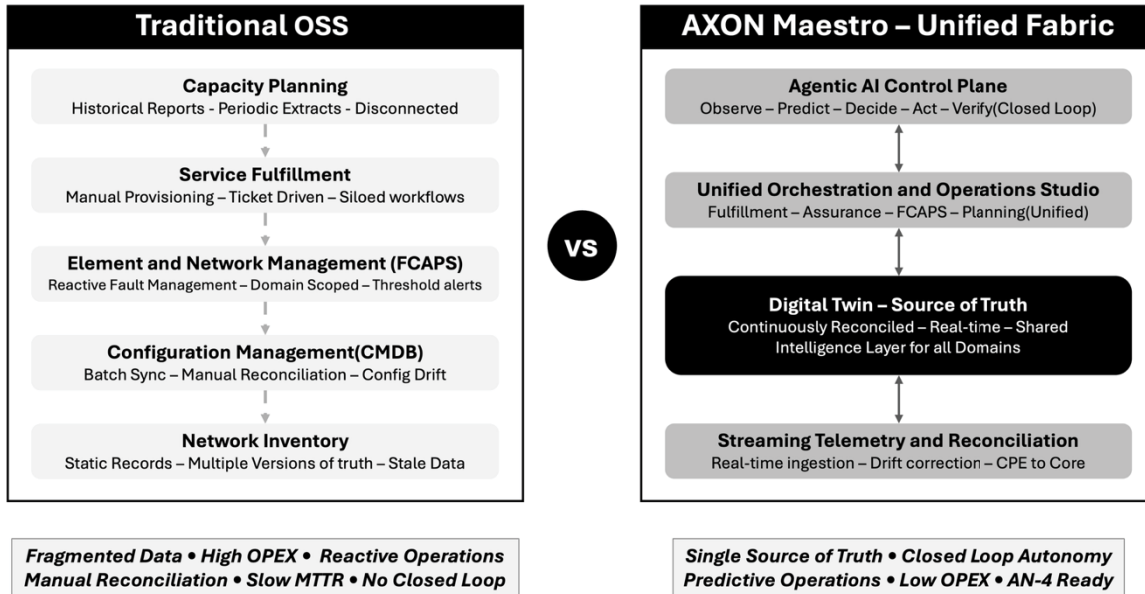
Traditional OSS

Capacity Planning
Historical Reports - Periodic Extracts - Disconnected

Service Fulfillment
Manual Provisioning – Ticket Driven – Siloed workflows

Element and Network Management (FCAPS)
Reactive Fault Management – Domain Scoped – Threshold alerts

Configuration Management(CMDB)
Batch Sync – Manual Reconciliation – Config Drift

Network Inventory
Static Records – Multiple Versions of truth – Stale Data

VS

AXON Maestro – Unified Fabric

Agentic AI Control Plane
Observe – Predict – Decide – Act – Verify(Closed Loop)

Unified Orchestration and Operations Studio
Fulfillment – Assurance – FCAPS – Planning(Unified)

Digital Twin – Source of Truth
Continuously Reconciled – Real-time – Shared Intelligence Layer for all Domains

Streaming Telemetry and Reconciliation
Real-time ingestion – Drift correction – CPE to Core

Fragmented Data • High OPEX • Reactive Operations
Manual Reconciliation • Slow MTTR • No Closed Loop

Single Source of Truth • Closed Loop Autonomy
Predictive Operations • Low OPEX • AN-4 Ready